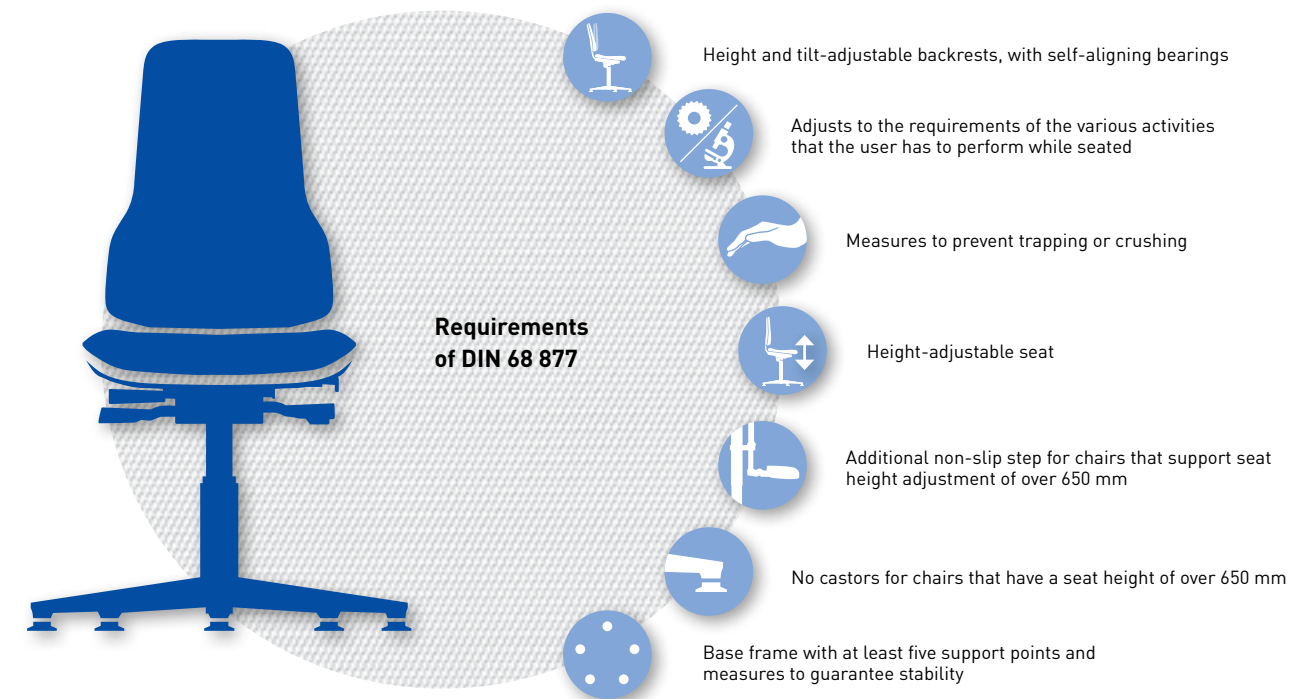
Requirements of DIN 68 877

Height and tilt-adjustable backrests, with self-aligning bearings

Adjusts to the requirements of the various activities that the user has to perform while seated

Measures to prevent trapping or crushing

Height-adjustable seat

Additional non-slip step for chairs that support seat height adjustment of over 650 mm

No castors for chairs that have a seat height of over 650 mm

Base frame with at least five support points and measures to guarantee stability